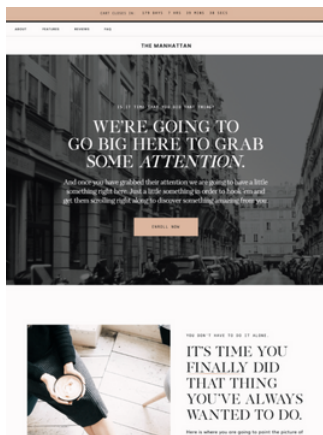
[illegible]

ABOUT FEATURES REVIEWS FAQ

THE MANHATTAN

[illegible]

WE'RE GOING TO GO BIG HERE TO GRAB SOME *ATTENTION*.

And once you have grabbed their attention we are going to have a little something right here. Just a little something in order to hook 'em and get them scrolling right along to discover something amazing from you.

ENROLL NOW

YOU DON'T HAVE TO DO IT ALONE.

IT'S TIME YOU FINALLY DID THAT THING YOU'VE ALWAYS WANTED TO DO.

Here is where you are going to paint the picture of